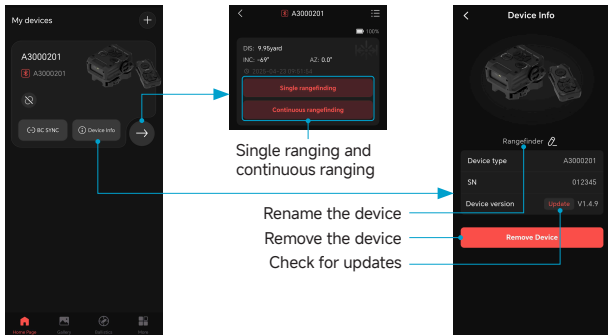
My devices

A3000201

A3000201

BC SYNC

Device Info

Home Page

Gallery

Statistics

More

A3000201

100%

DIS: 9.95yard

INC: -69°

AZ: 0.0°

2025-04-23 09:51:54

Single rangefinding

Continuous rangefinding

Single ranging and continuous ranging

Device Info

Rangefinder

Device type

A3000201

SN

012345

Device version

Update

V1.4.9

Remove Device

Rename the device

Remove the device

Check for updates